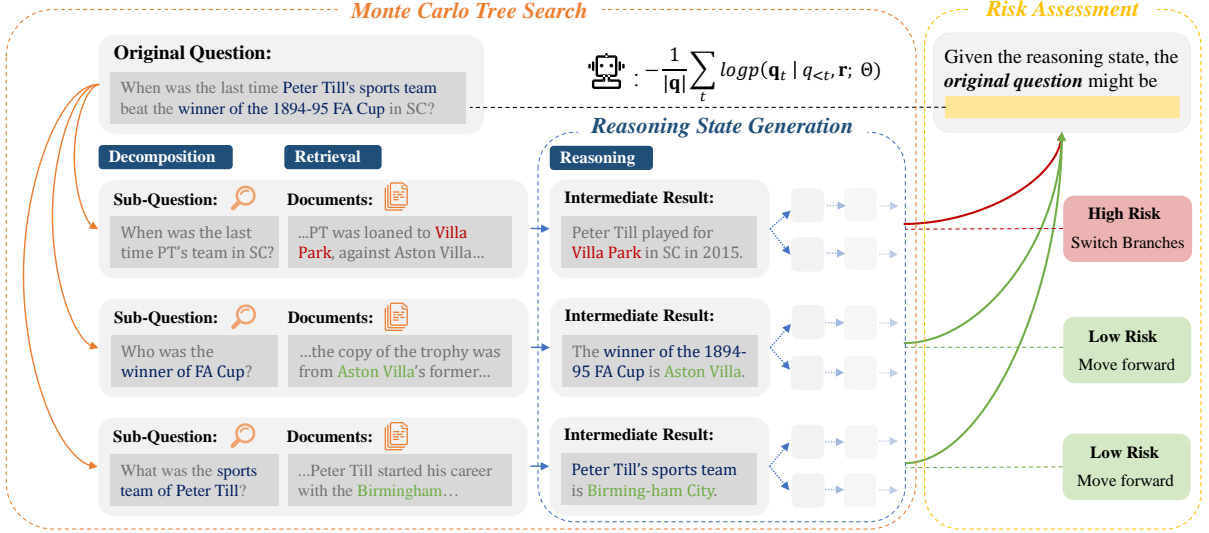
Monte Carlo Tree Search

Risk Assessment

Original Question:

When was the last time Peter Till's sports team beat the winner of the 1894-95 FA Cup in SC?

$: -\frac{1}{|\mathbf{q}|}\sum_{t} logp(\mathbf{q}_t \mid q_{<t}, \mathbf{r};\ \Theta)$

Given the reasoning state, the original question might be

Reasoning State Generation

Decomposition

Retrieval

Reasoning

Sub-Question:

When was the last time PT's team in SC?

Documents:

...PT was loaned to Villa Park, against Aston Villa...

Intermediate Result:

Peter Till played for Villa Park in SC in 2015.

High Risk
Switch Branches

Sub-Question:

Who was the winner of FA Cup?

Documents:

...the copy of the trophy was from Aston Villa's former...

Intermediate Result:

The winner of the 1894-95 FA Cup is Aston Villa.

Low Risk
Move forward

Sub-Question:

What was the sports team of Peter Till?

Documents:

...Peter Till started his career with the Birmingham…

Intermediate Result:

Peter Till's sports team is Birming-ham City.

Low Risk
Move forward